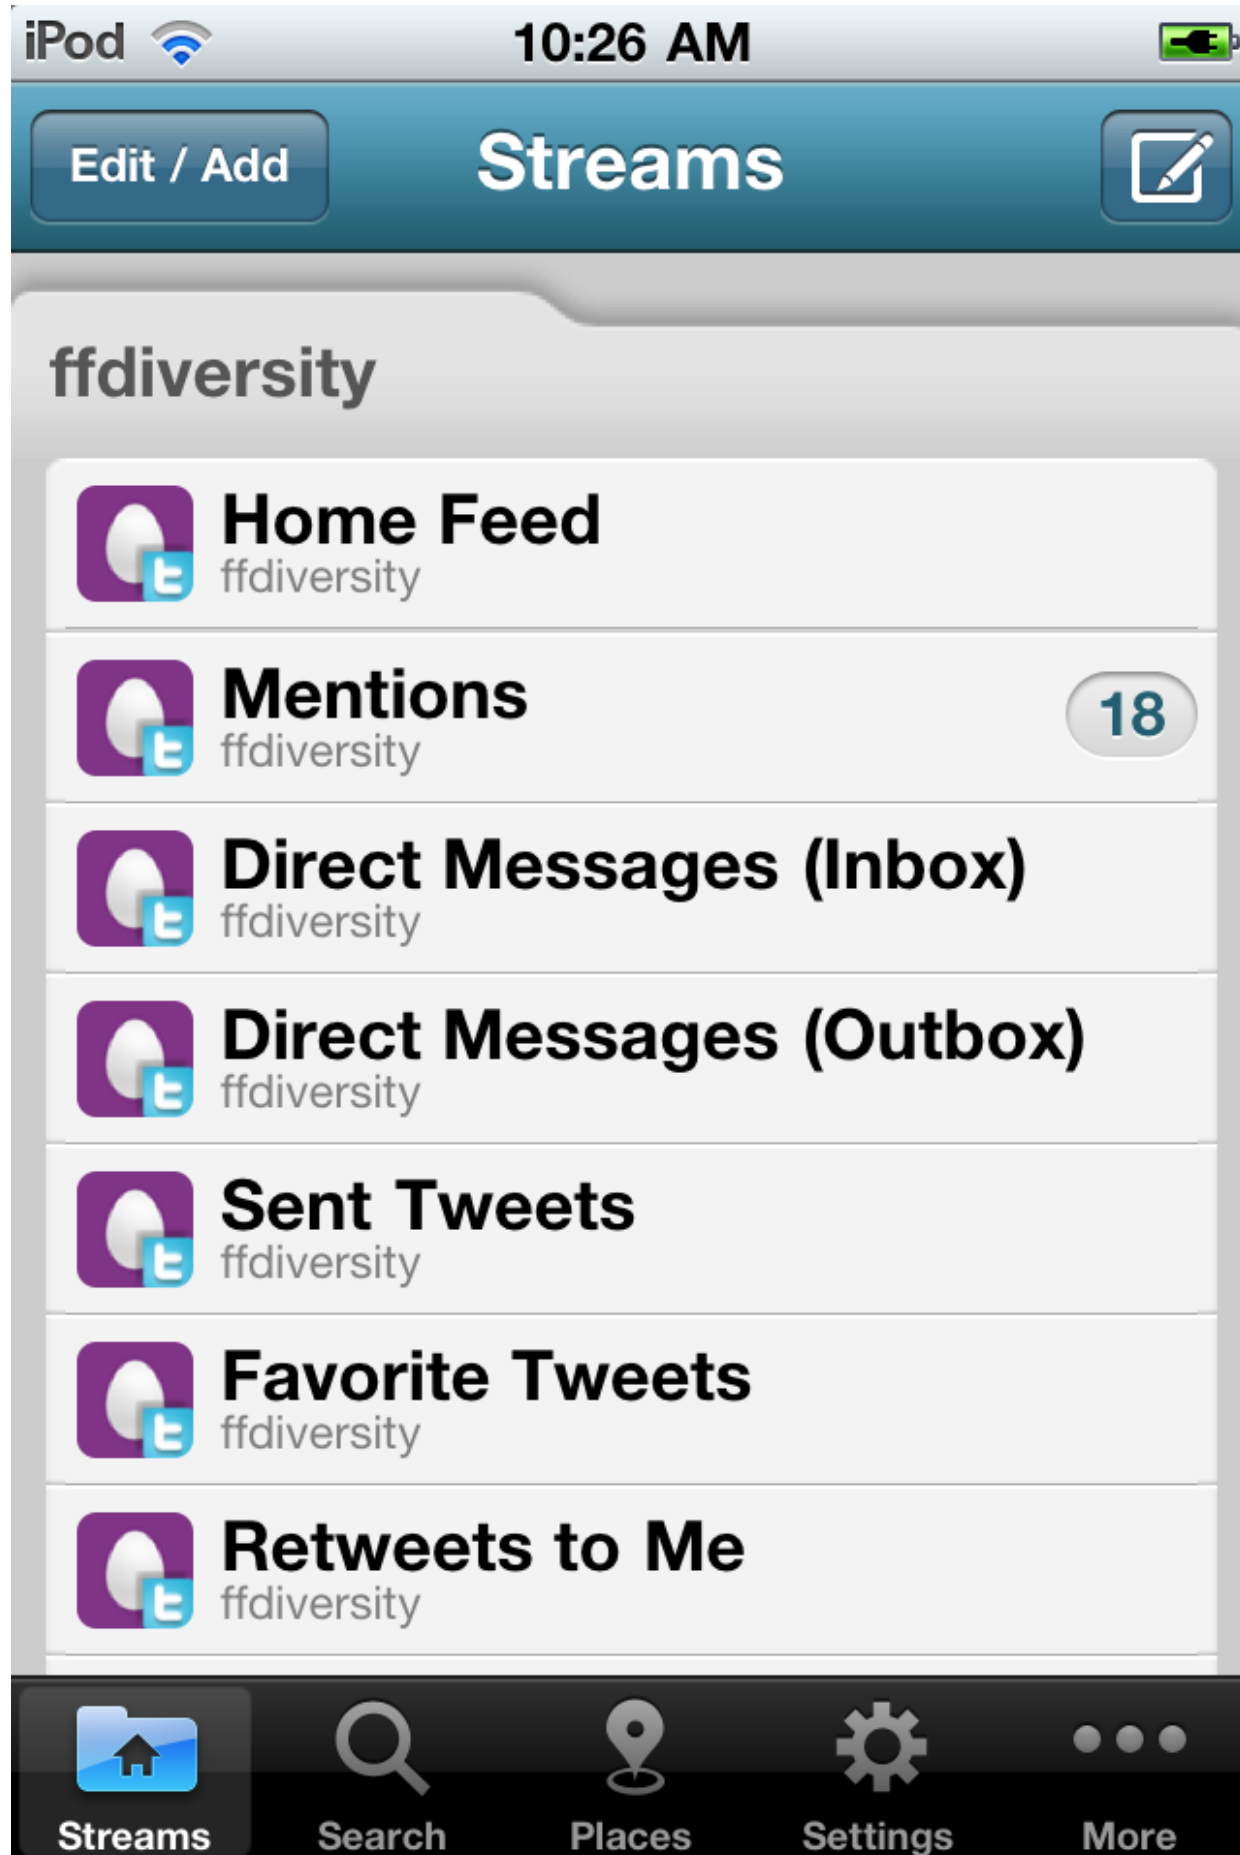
iPod 10:26 AM

Edit / Add Streams

ffdiversity

Home Feed
ffdiversity

Mentions
ffdiversity
18

Direct Messages (Inbox)
ffdiversity

Direct Messages (Outbox)
ffdiversity

Sent Tweets
ffdiversity

Favorite Tweets
ffdiversity

Retweets to Me
ffdiversity

Streams Search Places Settings More